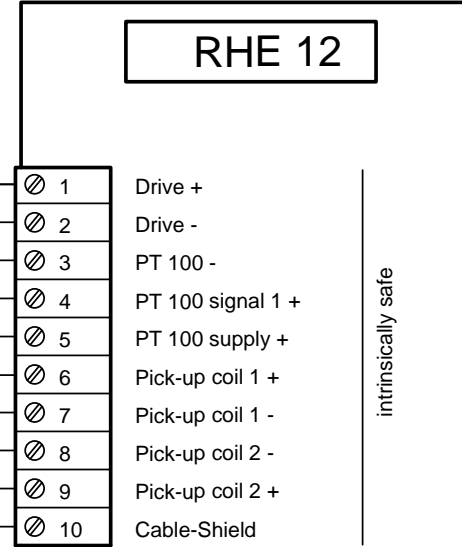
RHE 12

| | |
|---|---|
| 1 | Drive + |
| 2 | Drive - |
| 3 | PT 100 - |
| 4 | PT 100 signal 1 + |
| 5 | PT 100 supply + |
| 6 | Pick-up coil 1 + |
| 7 | Pick-up coil 1 - |
| 8 | Pick-up coil 2 - |
| 9 | Pick-up coil 2 + |
| 10 | Cable-Shield |

intrinsically safe